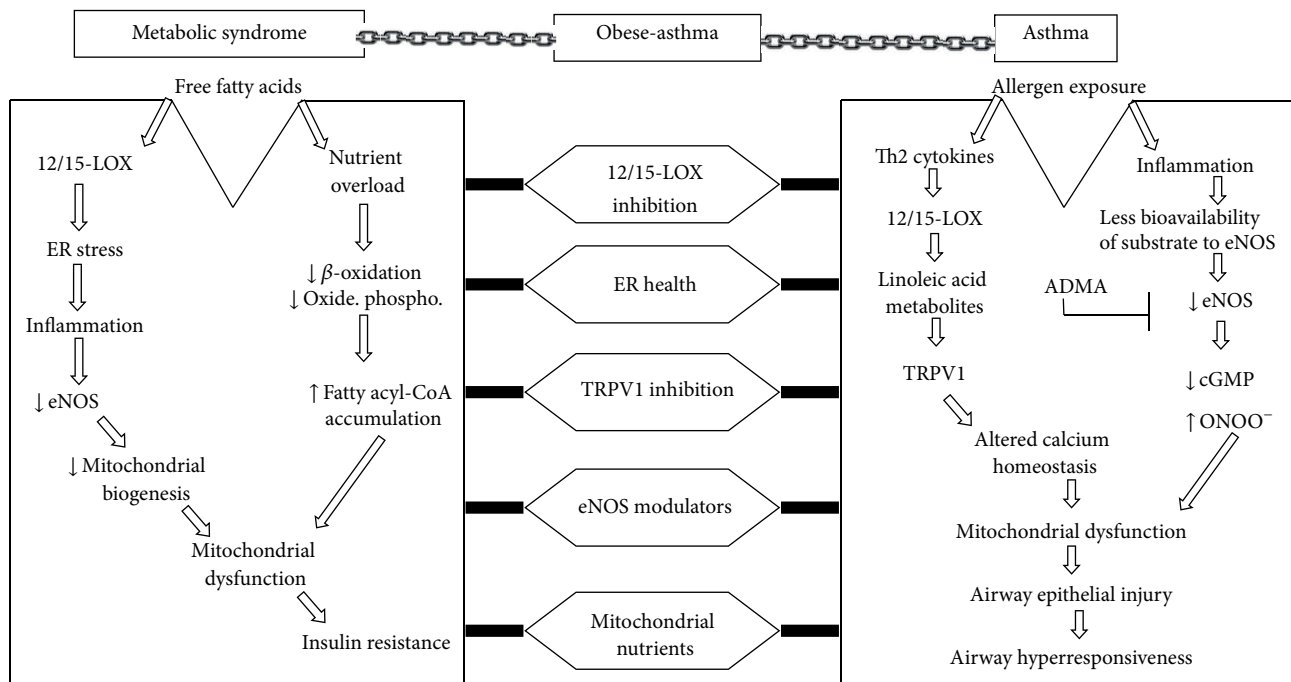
Metabolic syndrome

Obese-asthma

Asthma

Free fatty acids

12/15-LOX

ER stress

Inflammation

↓ eNOS

↓ Mitochondrial biogenesis

Nutrient overload

↓ $\beta$-oxidation
↓ Oxide. phospho.

↑ Fatty acyl-CoA accumulation

Mitochondrial dysfunction

Insulin resistance

12/15-LOX inhibition

ER health

TRPV1 inhibition

eNOS modulators

Mitochondrial nutrients

Allergen exposure

Th2 cytokines

12/15-LOX

Linoleic acid metabolites

TRPV1

Altered calcium homeostasis

Inflammation

Less bioavailability of substrate to eNOS

ADMA

↓ eNOS

↓ cGMP

↑ $ONOO^{-}$

Mitochondrial dysfunction

Airway epithelial injury

Airway hyperresponsiveness